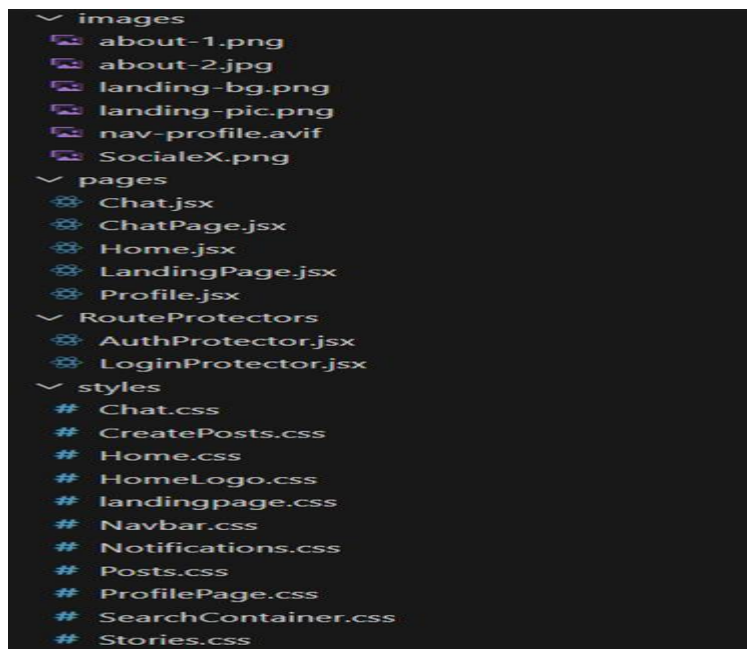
images
about-1.png
about-2.jpg
landing-bg.png
landing-pic.png
nav-profile.avif
SocialeX.png
pages
Chat.jsx
ChatPage.jsx
Home.jsx
LandingPage.jsx
Profile.jsx
RouteProtectors
AuthProtector.jsx
LoginProtector.jsx
styles
# Chat.css
# CreatePosts.css
# Home.css
# HomeLogo.css
# landingpage.css
# Navbar.css
# Notifications.css
# Posts.css
# ProfilePage.css
# SearchContainer.css
# Stories.css